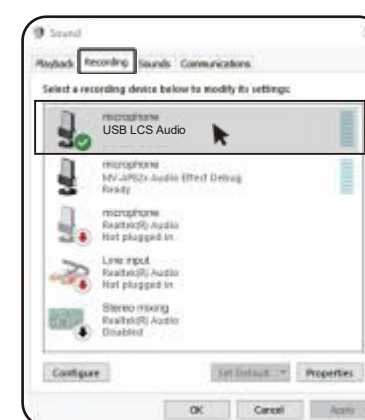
Sound

Playback Recording Sounds Communications

Select a recording device below to modify its settings:

microphone
USB LCS Audio

microphone
MV-AP82x Audio Effect Debug
Ready

microphone
Realtek(R) Audio
Not plugged in

Line input
Realtek(R) Audio
Not plugged in

Stereo mixing
Realtek(R) Audio
Disabled

Configure

Set Default

Properties

OK

Cancel

Apply